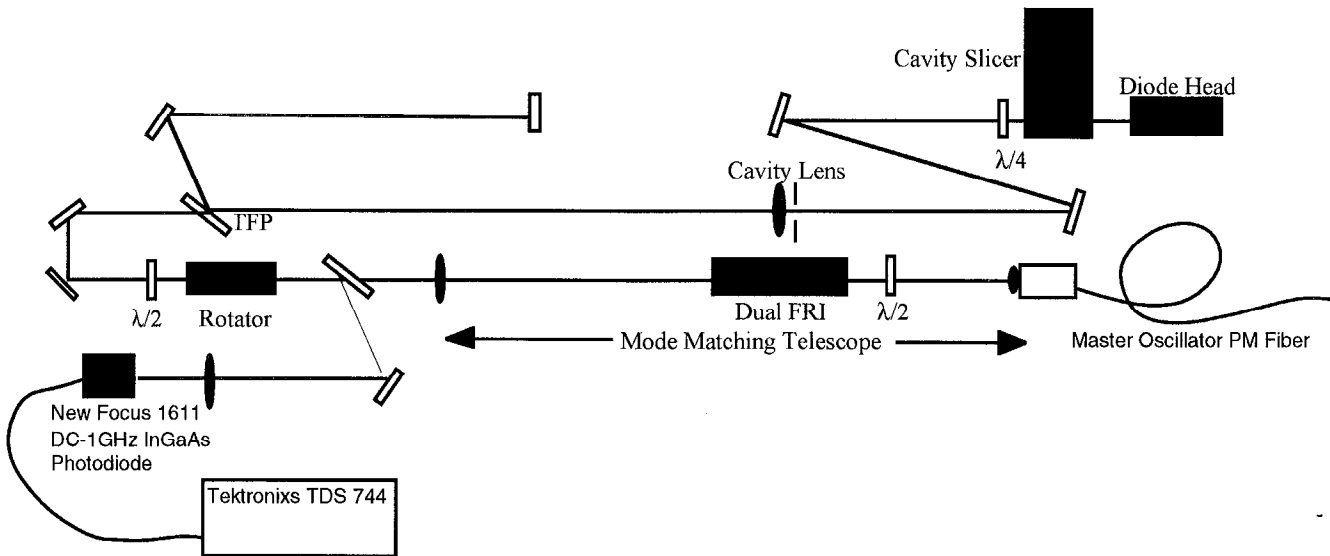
Cavity Slicer
Diode Head
$\lambda/4$
Cavity Lens
TFP
$\lambda/2$
Rotator
Dual FRI
$\lambda/2$
Mode Matching Telescope
Master Oscillator PM Fiber
New Focus 1611
DC-1GHz InGaAs
Photodiode
Tektronixs TDS 744